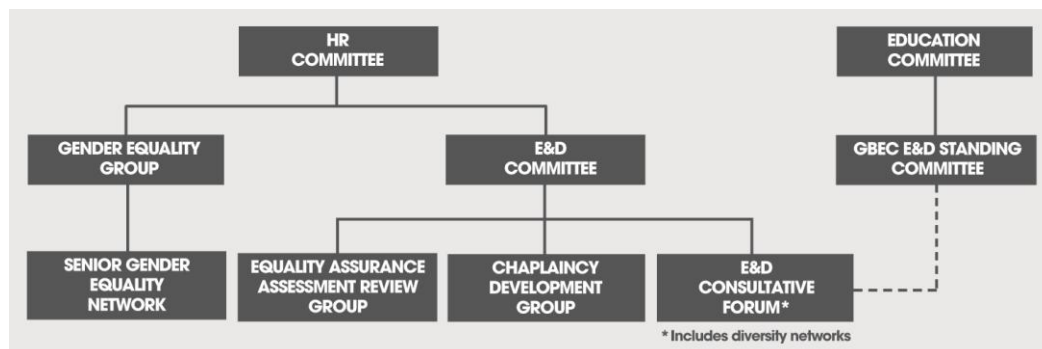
HR COMMITTEE

EDUCATION COMMITTEE

GENDER EQUALITY GROUP

E&D COMMITTEE

GBEC E&D STANDING COMMITTEE

SENIOR GENDER EQUALITY NETWORK

EQUALITY ASSURANCE ASSESSMENT REVIEW GROUP

CHAPLAINCY DEVELOPMENT GROUP

E&D CONSULTATIVE FORUM*

* Includes diversity networks